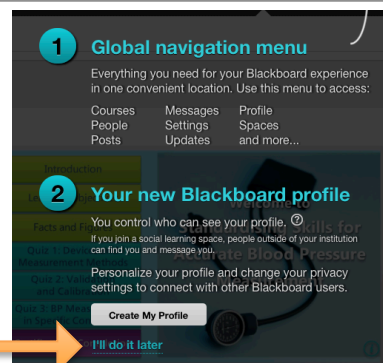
1 Global navigation menu

Everything you need for your Blackboard experience in one convenient location. Use this menu to access:

| Courses | Messages | Profile |
|---|---|---|
| People | Settings | Spaces |
| Posts | Updates | and more... |

Introduction

Facts and Fa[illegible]

2 Your new Blackboard profile

You control who can see your profile. ⓘ

If you join a social learning space, people outside of your institution can find you and message you.

Personalize your profile and change your privacy settings to connect with other Blackboard users.

Create My Profile

I'll do it later